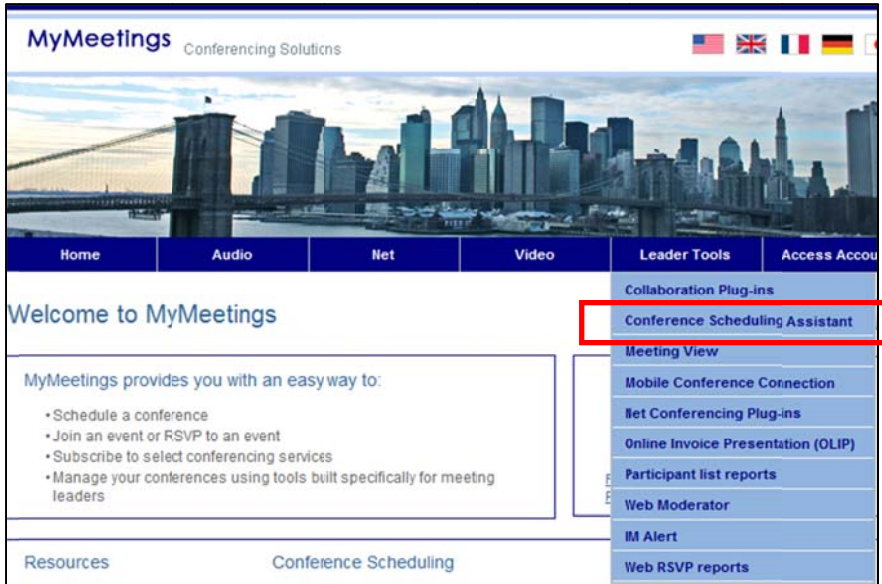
MyMeetings Conferencing Solutions

Home | Audio | Net | Video | Leader Tools | Access Accou

Welcome to MyMeetings

MyMeetings provides you with an easyway to:

• Schedule a conference
• Join an event or RSVP to an event
• Subscribe to select conferencing services
• Manage your conferences using tools built specifically for meeting leaders

Resources

Conference Scheduling

Collaboration Plug-ins
Conference Scheduling Assistant
Meeting View
Mobile Conference Connection
Net Conferencing Plug-ins
Online Invoice Presentation (OLIP)
Participant list reports
Web Moderator
IM Alert
Web RSVP reports